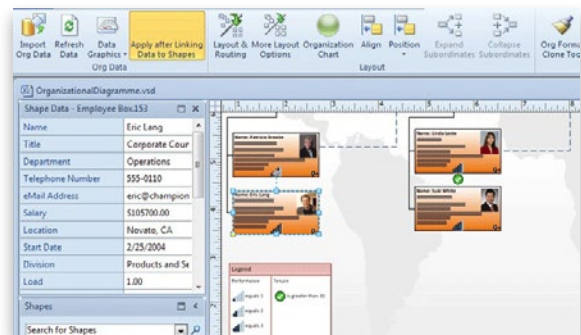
Import Org Data | Refresh Data | Data Graphics | Apply after Linking Data to Shapes
Org Data
Layout & Routing | More Layout Options | Organization Chart | Align | Position | Expand Subordinates | Collapse Subordinates
Layout
Org Formu Clone Too

OrganizationalDiagramme.vsd

Shape Data - Employee Box.153

| Name | Eric Lang |
|---|---|
| Title | Corporate Cour |
| Department | Operations |
| Telephone Number | 555-0110 |
| eMail Address | eric@champion |
| Salary | $105700.00 |
| Location | Novato, CA |
| Start Date | 2/25/2004 |
| Division | Products and Se |
| Load | 1.00 |

Shapes

Search for Shapes

Name: Patricia Brooks
Name: Eric Lang
Name: Linda Jacks
Name: Scott White

Legend
Performance
Tenure
equals 1
is greater than 30
equals 2
equals 3